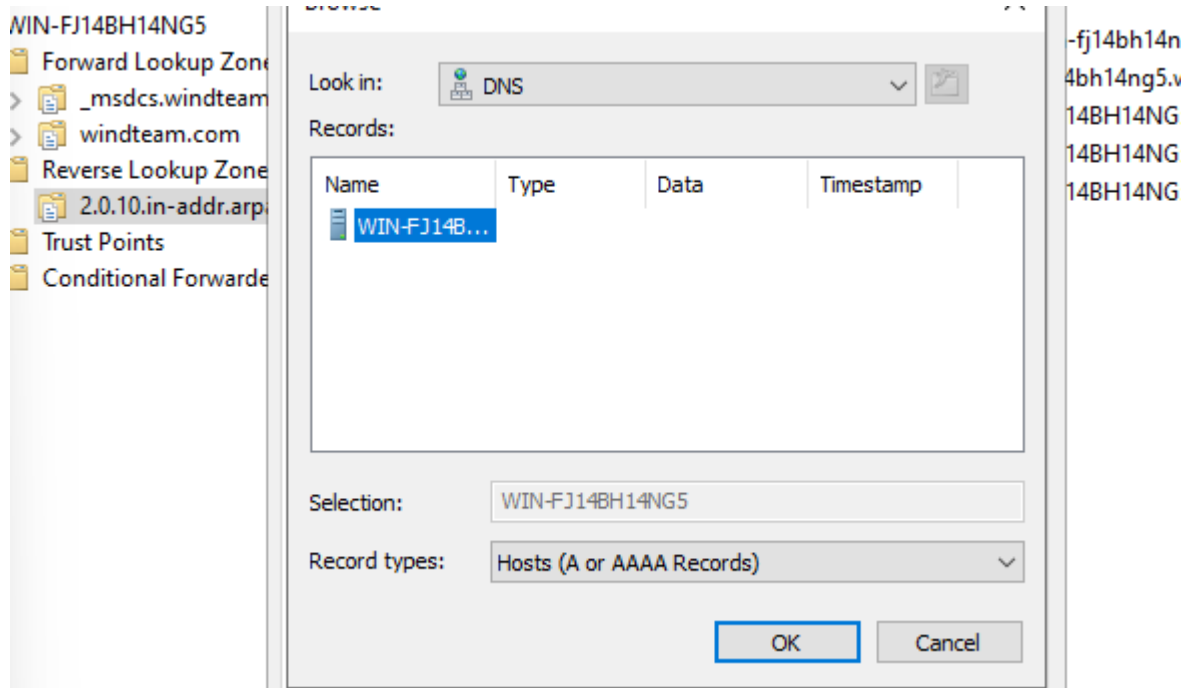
WIN-FJ14BH14NG5
Forward Lookup Zone
_msdcs.windteam
windteam.com
Reverse Lookup Zone
2.0.10.in-addr.arpa
Trust Points
Conditional Forwarde

Look in: DNS
Records:

| Name | Type | Data | Timestamp |
|---|---|---|---|
| WIN-FJ14B... | | | |

Selection: WIN-FJ14BH14NG5
Record types: Hosts (A or AAAA Records)
OK
Cancel

-fj14bh14n
4bh14ng5.v
14BH14NG
14BH14NG
14BH14NG